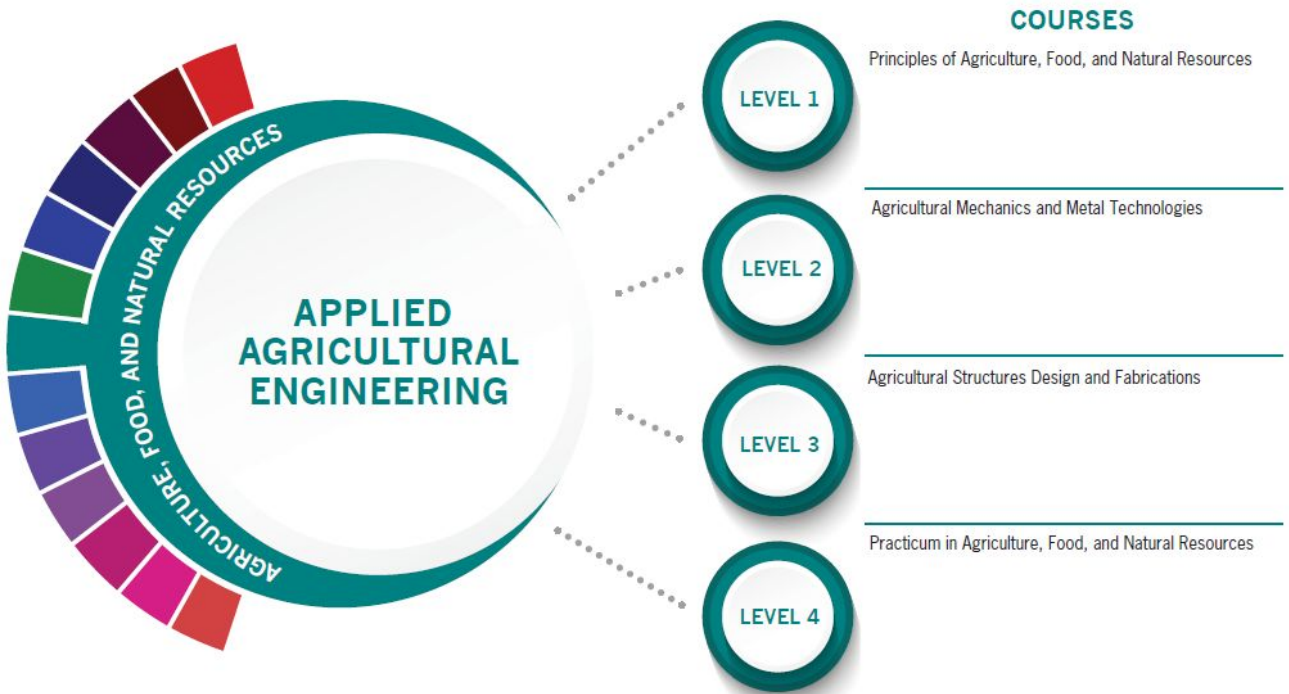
AGRICULTURE, FOOD, AND NATURAL RESOURCES

APPLIED AGRICULTURAL ENGINEERING

COURSES

LEVEL 1
Principles of Agriculture, Food, and Natural Resources

LEVEL 2
Agricultural Mechanics and Metal Technologies

LEVEL 3
Agricultural Structures Design and Fabrications

LEVEL 4
Practicum in Agriculture, Food, and Natural Resources